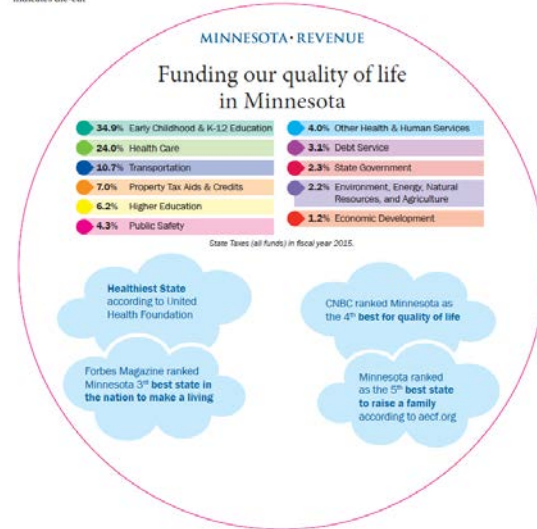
MINNESOTA · REVENUE

Funding our quality of life in Minnesota

34.9% Early Childhood & K-12 Education
24.0% Health Care
10.7% Transportation
7.0% Property Tax Aids & Credits
6.2% Higher Education
4.3% Public Safety

4.0% Other Health & Human Services
3.1% Debt Service
2.3% State Government
2.2% Environment, Energy, Natural Resources, and Agriculture
1.2% Economic Development

State Taxes (all funds) in fiscal year 2015.

Healthiest State according to United Health Foundation

CNBC ranked Minnesota as the 4th best for quality of life

Forbes Magazine ranked Minnesota 3rd best state in the nation to make a living

Minnesota ranked as the 5th best state to raise a family according to aecf.org